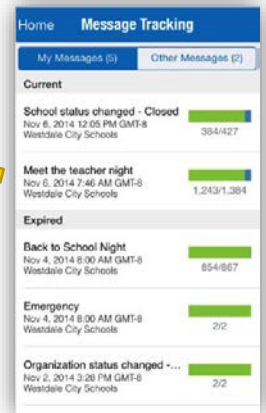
Home Message Tracking

My Messages (5) Other Messages (2)

Current

School status changed - Closed
Nov 6, 2014 12:05 PM GMT-8
Westdale City Schools
384/427

Meet the teacher night
Nov 6, 2014 7:46 AM GMT-8
Westdale City Schools
1,243/1,384

Expired

Back to School Night
Nov 4, 2014 6:00 AM GMT-8
Westdale City Schools
854/867

Emergency
Nov 4, 2014 8:00 AM GMT-8
Westdale City Schools
2/2

Organization status changed -...
Nov 2, 2014 3:26 PM GMT-8
Westdale City Schools
2/2